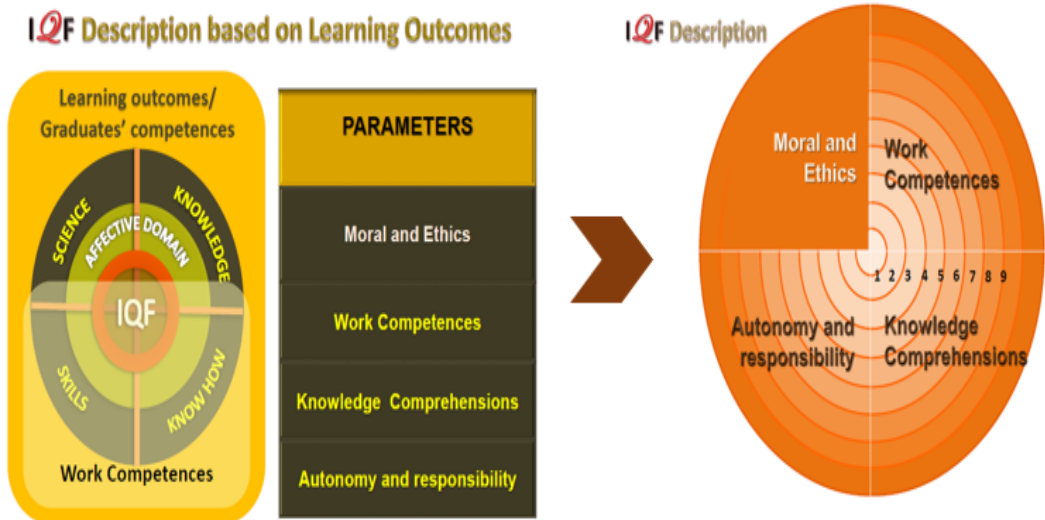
IQF Description based on Learning Outcomes

Learning outcomes/ Graduates' competences

SCIENCE

KNOWLEDGE

AFFECTIVE DOMAIN

IQF

SKILLS

KNOW HOW

Work Competences

| PARAMETERS |
|---|
| Moral and Ethics |
| Work Competences |
| Knowledge Comprehensions |
| Autonomy and responsibility |

IQF Description

Moral and Ethics

Work Competences

1 2 3 4 5 6 7 8 9

Autonomy and responsibility

Knowledge Comprehensions